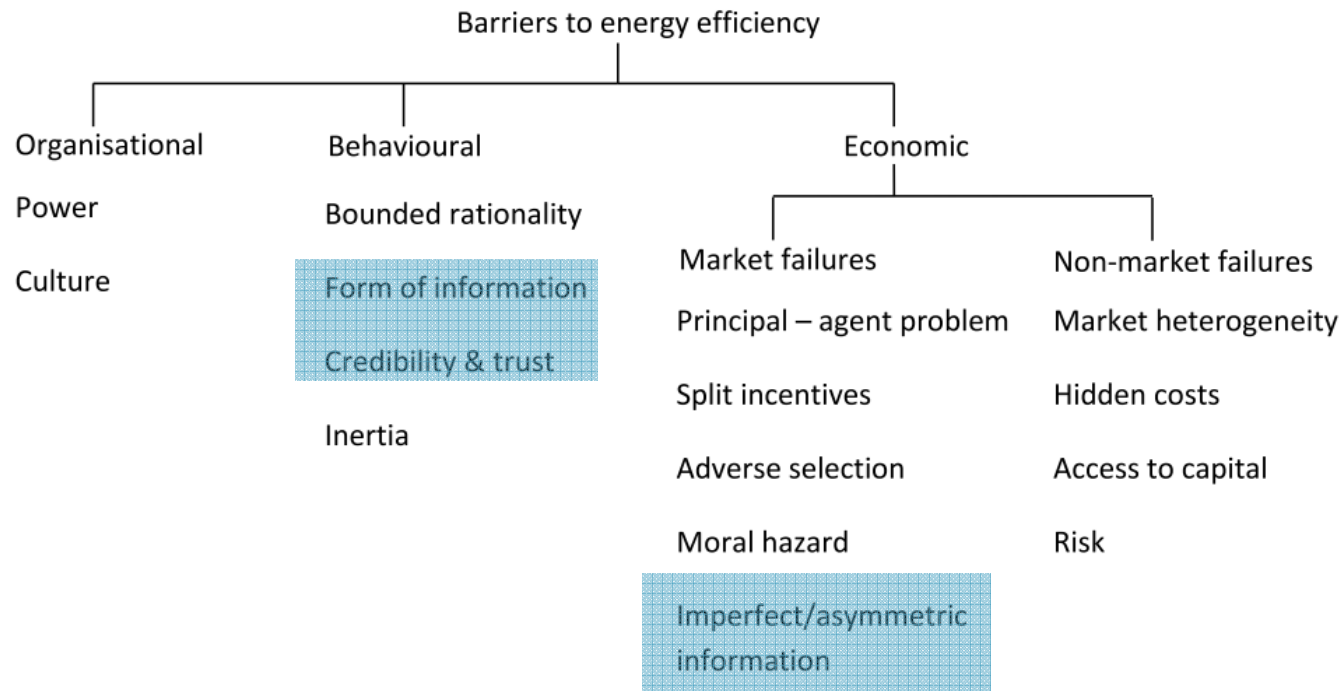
Barriers to energy efficiency

Organisational

Power

Culture

Behavioural

Bounded rationality

Form of information

Credibility & trust

Inertia

Economic

Market failures

Principal – agent problem

Split incentives

Adverse selection

Moral hazard

Imperfect/asymmetric information

Non-market failures

Market heterogeneity

Hidden costs

Access to capital

Risk